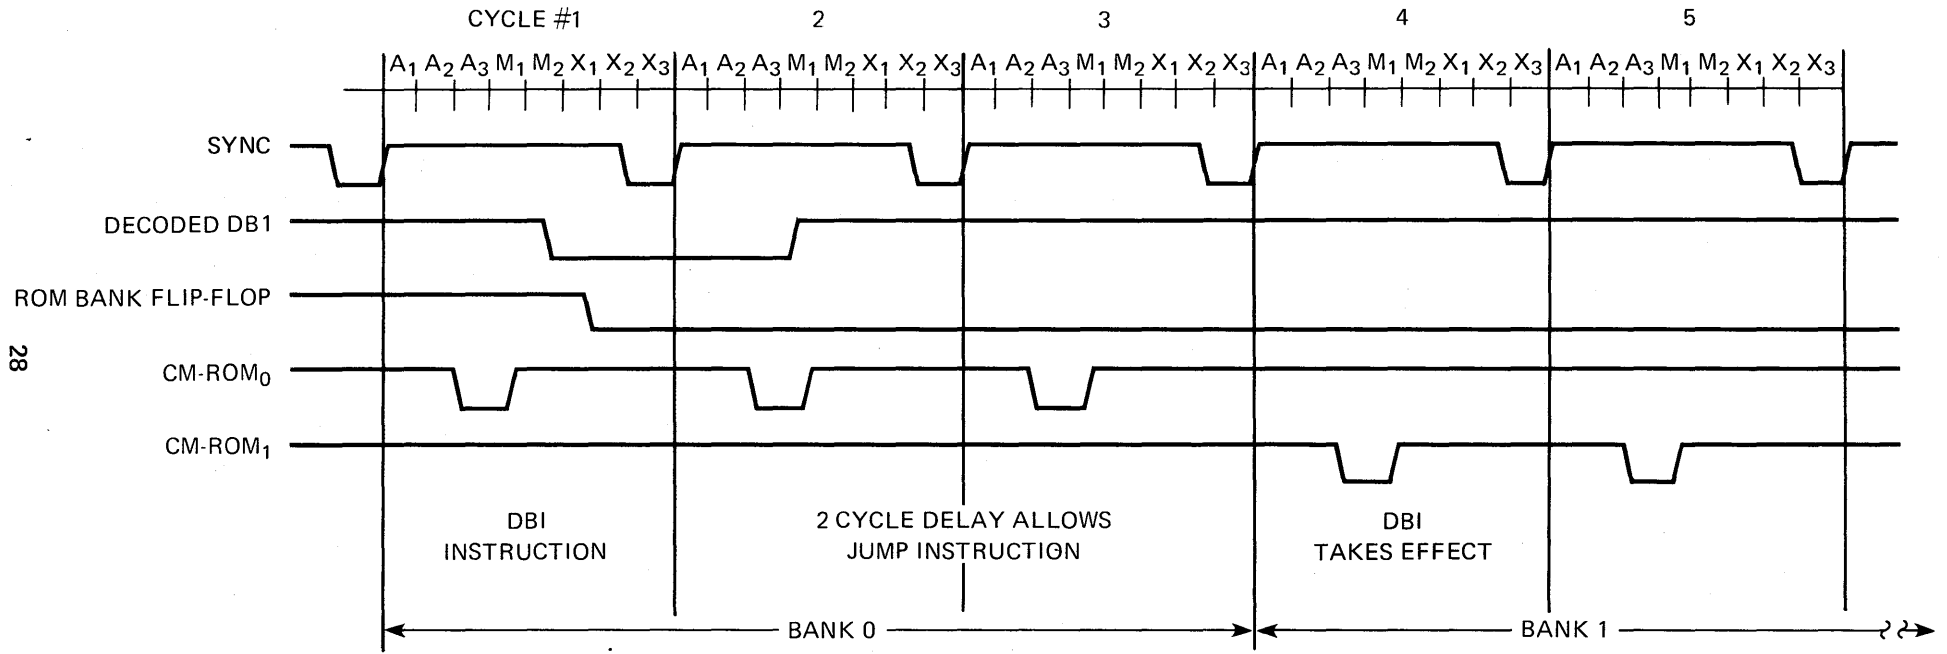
CYCLE #1
2
3
4
5

$A_1$ $A_2$ $A_3$ $M_1$ $M_2$ $X_1$ $X_2$ $X_3$ $A_1$ $A_2$ $A_3$ $M_1$ $M_2$ $X_1$ $X_2$ $X_3$ $A_1$ $A_2$ $A_3$ $M_1$ $M_2$ $X_1$ $X_2$ $X_3$ $A_1$ $A_2$ $A_3$ $M_1$ $M_2$ $X_1$ $X_2$ $X_3$ $A_1$ $A_2$ $A_3$ $M_1$ $M_2$ $X_1$ $X_2$ $X_3$

SYNC
DECODED DB1
ROM BANK FLIP-FLOP
CM-ROM$_0$
CM-ROM$_1$

28

DBI
INSTRUCTION

2 CYCLE DELAY ALLOWS
JUMP INSTRUCTION

DBI
TAKES EFFECT

BANK 0
BANK 1